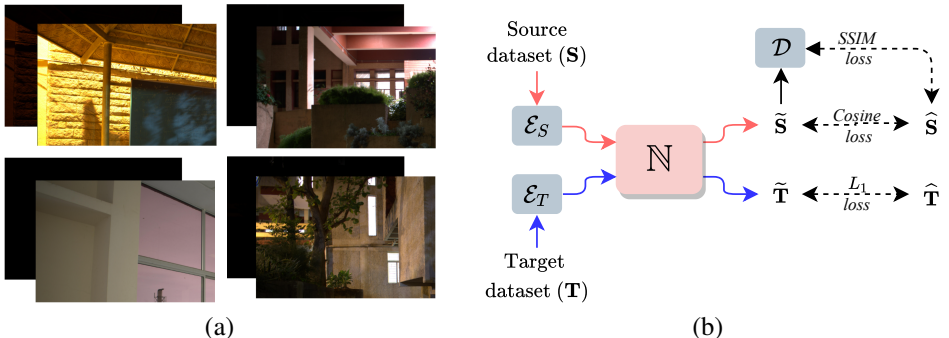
Source dataset ($\mathbf{S}$)

$\mathcal{E}_S$

$\mathbb{N}$

$\mathcal{E}_T$

Target dataset ($\mathbf{T}$)

$\mathcal{D}$

SSIM loss

$\widetilde{\mathbf{S}}$

Cosine loss

$\widehat{\mathbf{S}}$

$\widetilde{\mathbf{T}}$

$L_1$ loss

$\widehat{\mathbf{T}}$

(a)

(b)